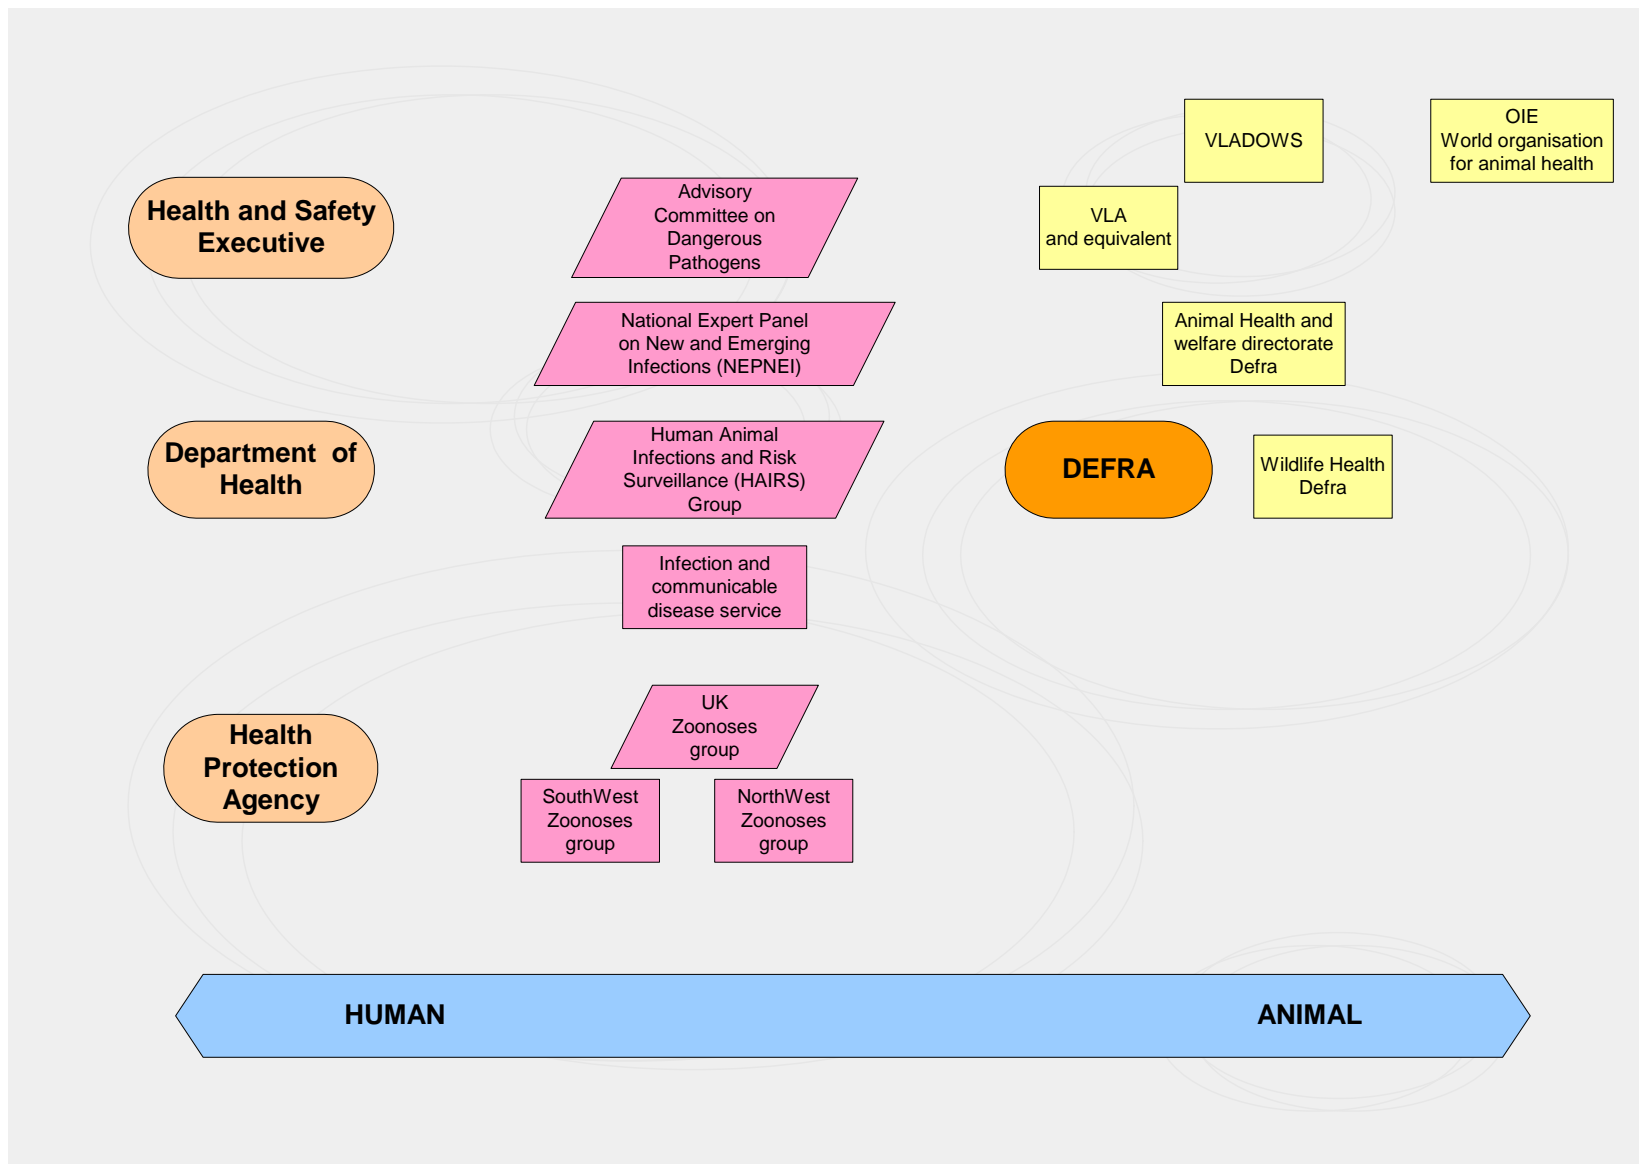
VLADOWS

OIE
World organisation for animal health

Health and Safety Executive

Advisory Committee on Dangerous Pathogens

VLA
and equivalent

National Expert Panel on New and Emerging Infections (NEPNEI)

Animal Health and welfare directorate Defra

Department of Health

Human Animal Infections and Risk Surveillance (HAIRS) Group

DEFRA

Wildlife Health Defra

Infection and communicable disease service

UK Zoonoses group

Health Protection Agency

SouthWest Zoonoses group

NorthWest Zoonoses group

HUMAN

ANIMAL